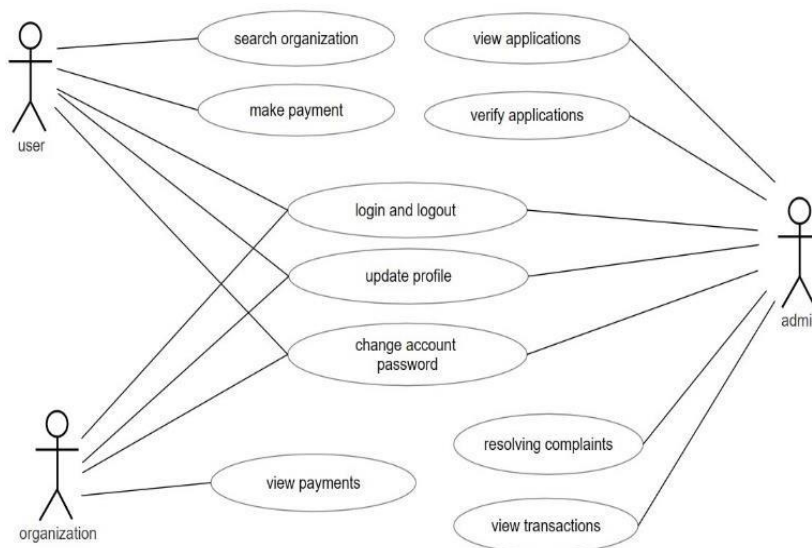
user

search organization

make payment

view applications

verify applications

login and logout

update profile

change account password

admi

organization

view payments

resolving complaints

view transactions